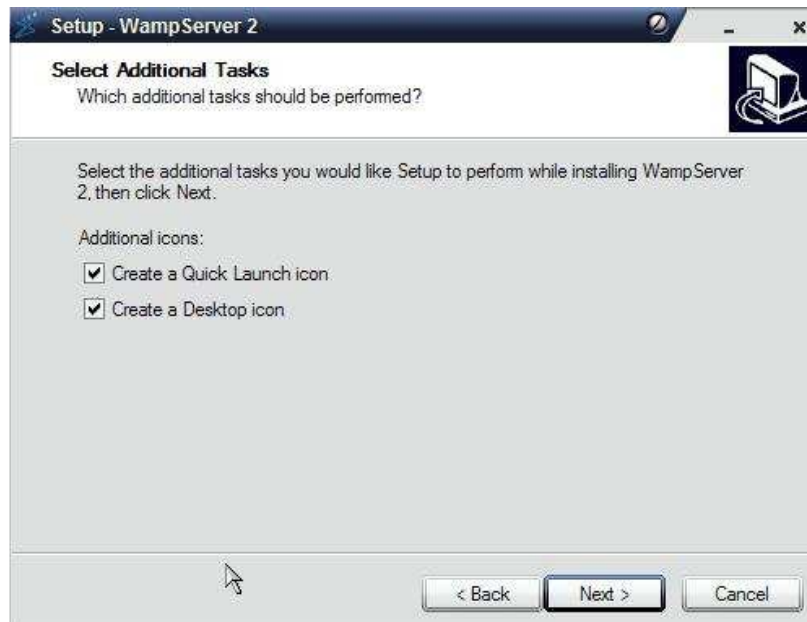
Setup - WampServer 2

Select Additional Tasks
Which additional tasks should be performed?

Select the additional tasks you would like Setup to perform while installing WampServer 2, then click Next.

Additional icons:

Create a Quick Launch icon

Create a Desktop icon

< Back

Next >

Cancel